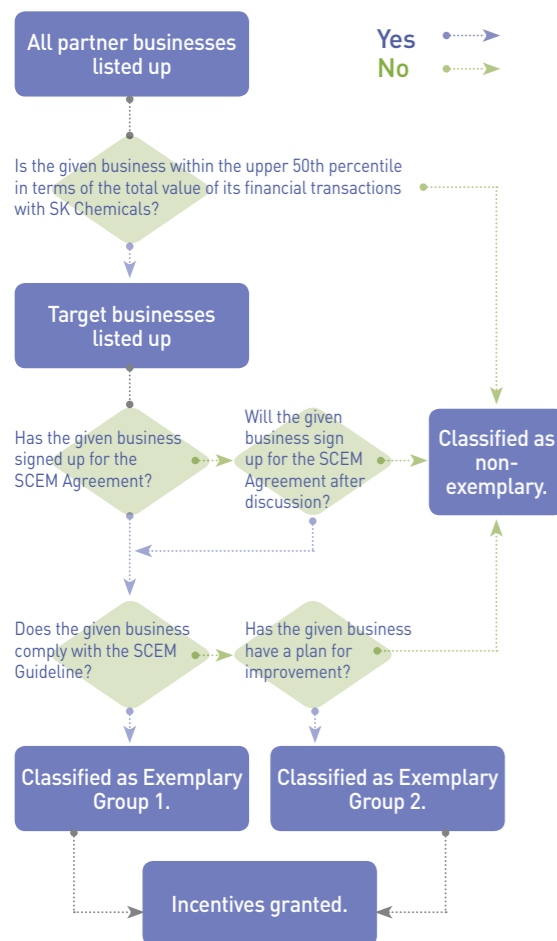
Yes

No

All partner businesses listed up

Is the given business within the upper 50th percentile in terms of the total value of its financial transactions with SK Chemicals?

Target businesses listed up

Has the given business signed up for the SCEM Agreement?

Will the given business sign up for the SCEM Agreement after discussion?

Classified as non-exemplary.

Does the given business comply with the SCEM Guideline?

Has the given business have a plan for improvement?

Classified as Exemplary Group 1.

Classified as Exemplary Group 2.

Incentives granted.